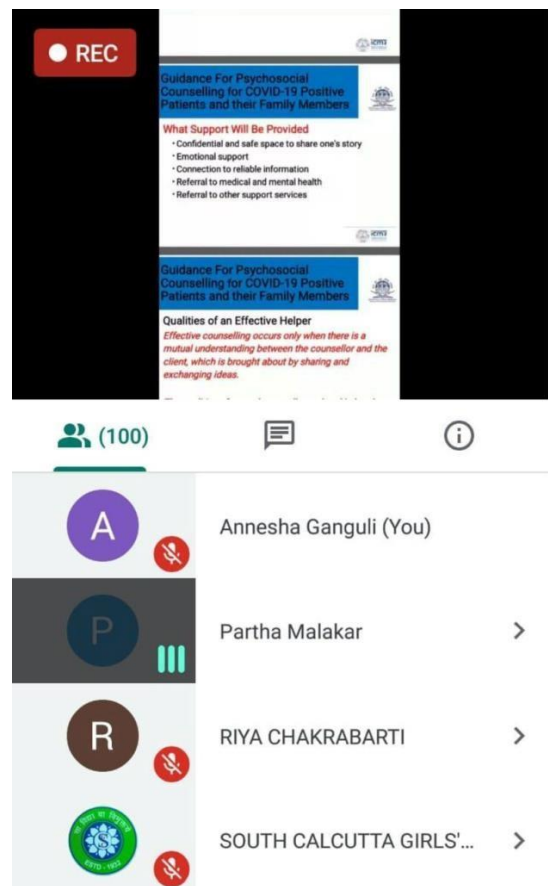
REC

Guidance For Psychosocial Counselling for COVID-19 Positive Patients and their Family Members

What Support Will Be Provided
• Confidential and safe space to share one's story
• Emotional support
• Connection to reliable information
• Referral to medical and mental health
• Referral to other support services

Guidance For Psychosocial Counselling for COVID-19 Positive Patients and their Family Members

Qualities of an Effective Helper
Effective counselling occurs only when there is a mutual understanding between the counsellor and the client, which is brought about by sharing and exchanging ideas.

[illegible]

(100)

A Annesha Ganguli (You)

P Partha Malakar

R RIYA CHAKRABARTI

SOUTH CALCUTTA GIRLS'...